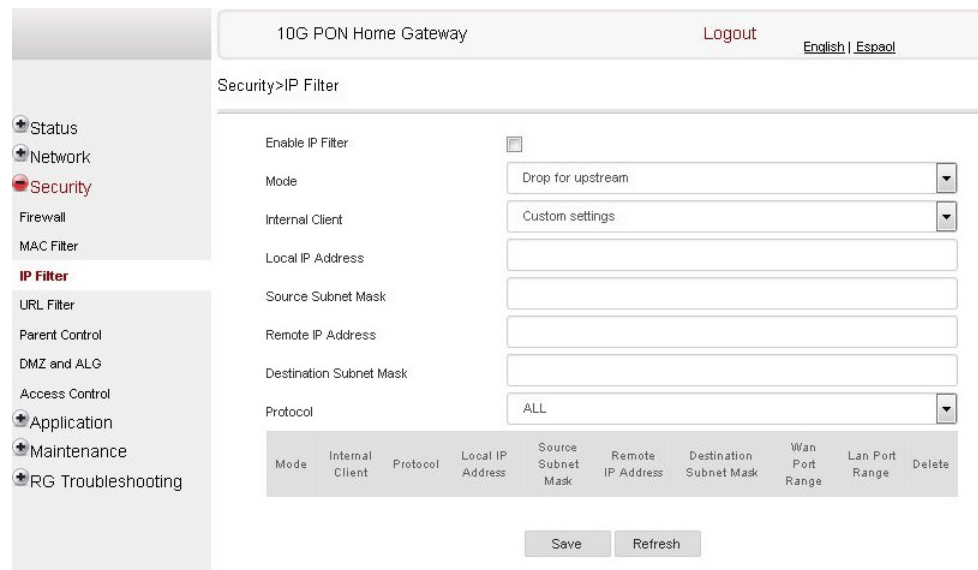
10G PON Home Gateway

Logout

English | Espaol

Security>IP Filter

Status
Network
Security
Firewall
MAC Filter
IP Filter
URL Filter
Parent Control
DMZ and ALG
Access Control
Application
Maintenance
RG Troubleshooting

Enable IP Filter

Mode
Drop for upstream

Internal Client
Custom settings

Local IP Address

Source Subnet Mask

Remote IP Address

Destination Subnet Mask

Protocol
ALL

| Mode | Internal Client | Protocol | Local IP Address | Source Subnet Mask | Remote IP Address | Destination Subnet Mask | Wan Port Range | Lan Port Range | Delete |
|---|---|---|---|---|---|---|---|---|---|

Save
Refresh